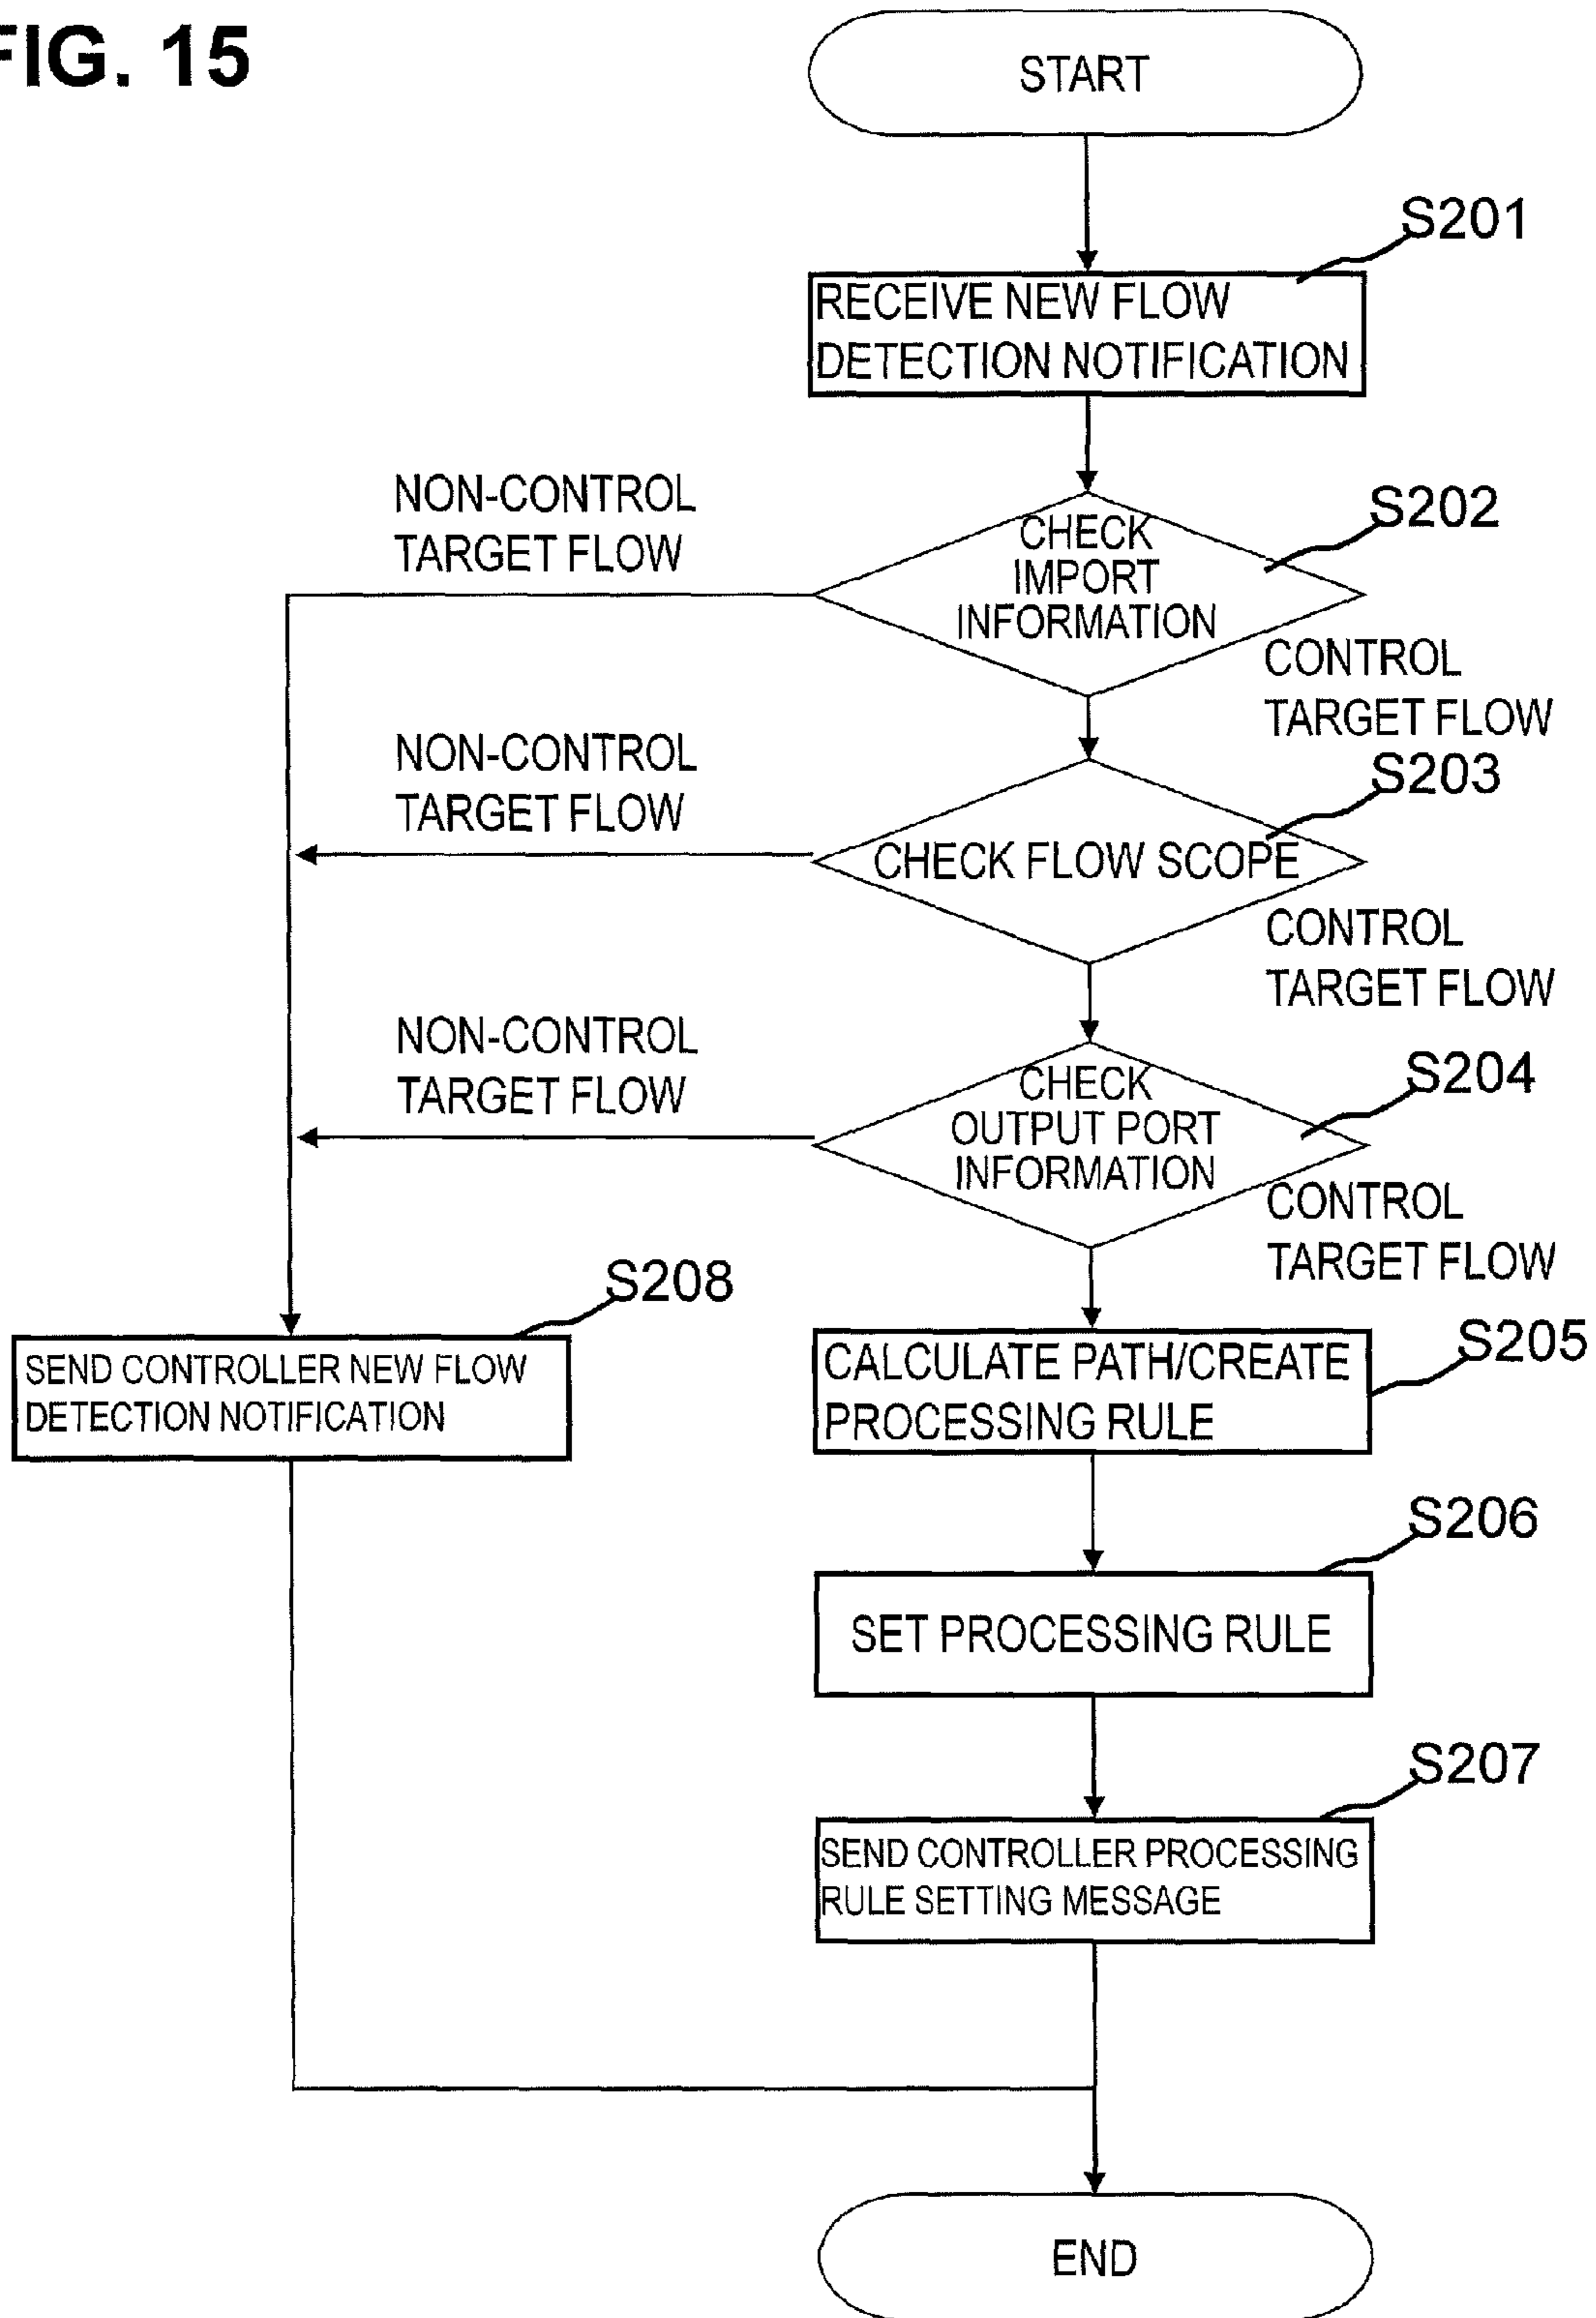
FIG. 15

START

S201

RECEIVE NEW FLOW DETECTION NOTIFICATION

NON-CONTROL TARGET FLOW

S202

CHECK IMPORT INFORMATION

CONTROL TARGET FLOW

NON-CONTROL TARGET FLOW

S203

CHECK FLOW SCOPE

CONTROL TARGET FLOW

NON-CONTROL TARGET FLOW

S204

CHECK OUTPUT PORT INFORMATION

CONTROL TARGET FLOW

S208

SEND CONTROLLER NEW FLOW DETECTION NOTIFICATION

CALCULATE PATH/CREATE PROCESSING RULE

S205

S206

SET PROCESSING RULE

S207

SEND CONTROLLER PROCESSING RULE SETTING MESSAGE

END